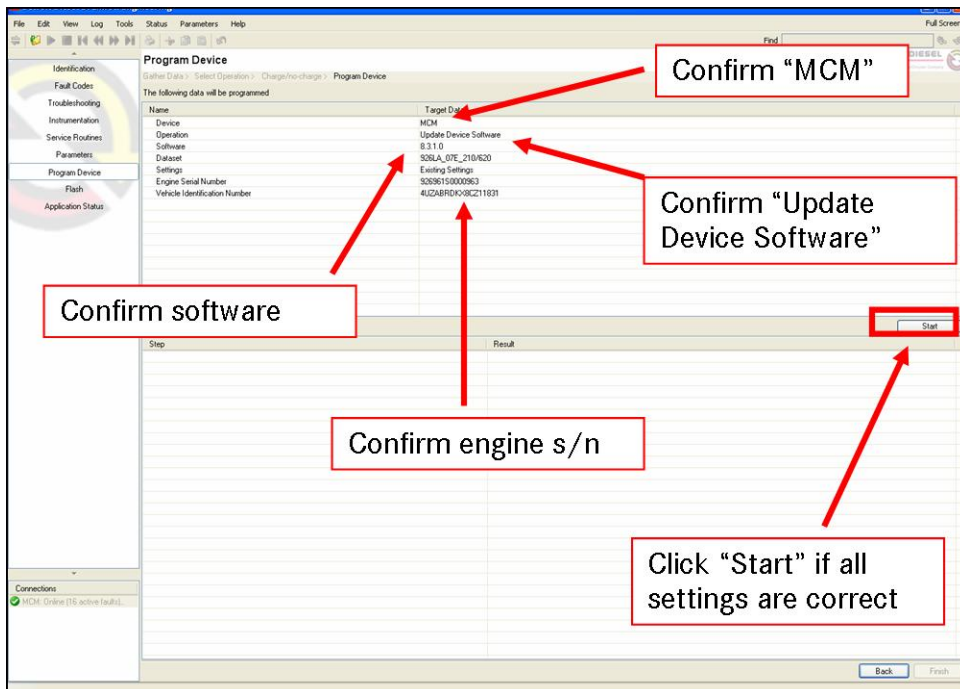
File Edit View Log Tools Status Parameters Help

Full Screen

Find

Identification
Fault Codes
Troubleshooting
Instrumentation
Service Routines
Parameters
Program Device
Flash
Application Status

Program Device

Gather Data > Select Operation > Charge/no-charge > Program Device

The following data will be programmed

| Name | Target Data |
|---|---|
| Device | MCM |
| Operation | Update Device Software |
| Software | 8.3.1.0 |
| Dataset | 926LA_07E_210/620 |
| Settings | Existing Settings |
| Engine Serial Number | 926961S0000963 |
| Vehicle Identification Number | 4UZABRDKX8CZ11831 |

Start

| Step | Result |
|---|---|

Connections
MCM: Online (16 active faults)

Back Finish

DIESEL

Confirm “MCM”

Confirm “Update Device Software”

Confirm software

Confirm engine s/n

Click “Start” if all settings are correct